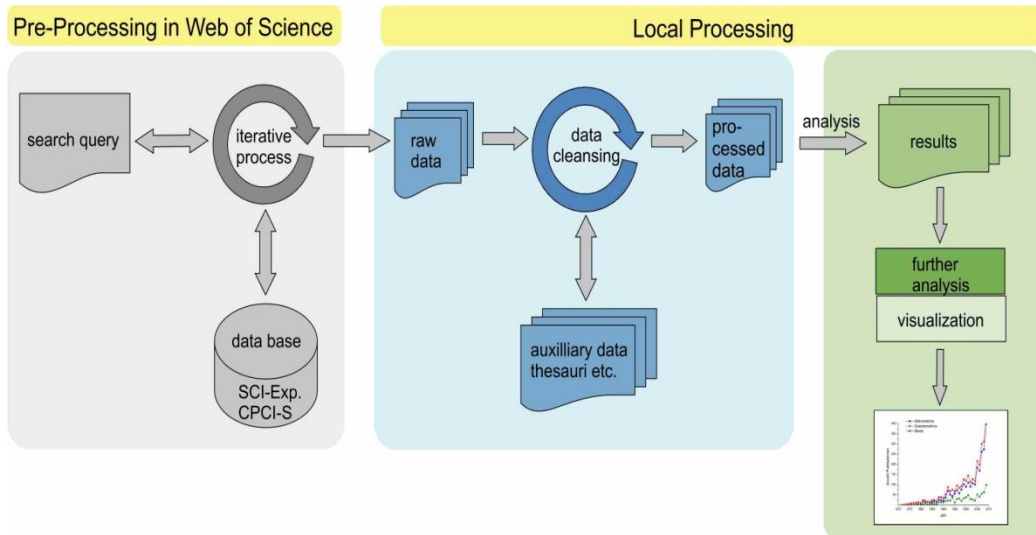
Pre-Processing in Web of Science

Local Processing

search query

iterative process

data base

SCI-Exp. CPCI-S

raw data

data cleansing

processed data

auxilliary data thesauri etc.

analysis

results

further analysis

visualization

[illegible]